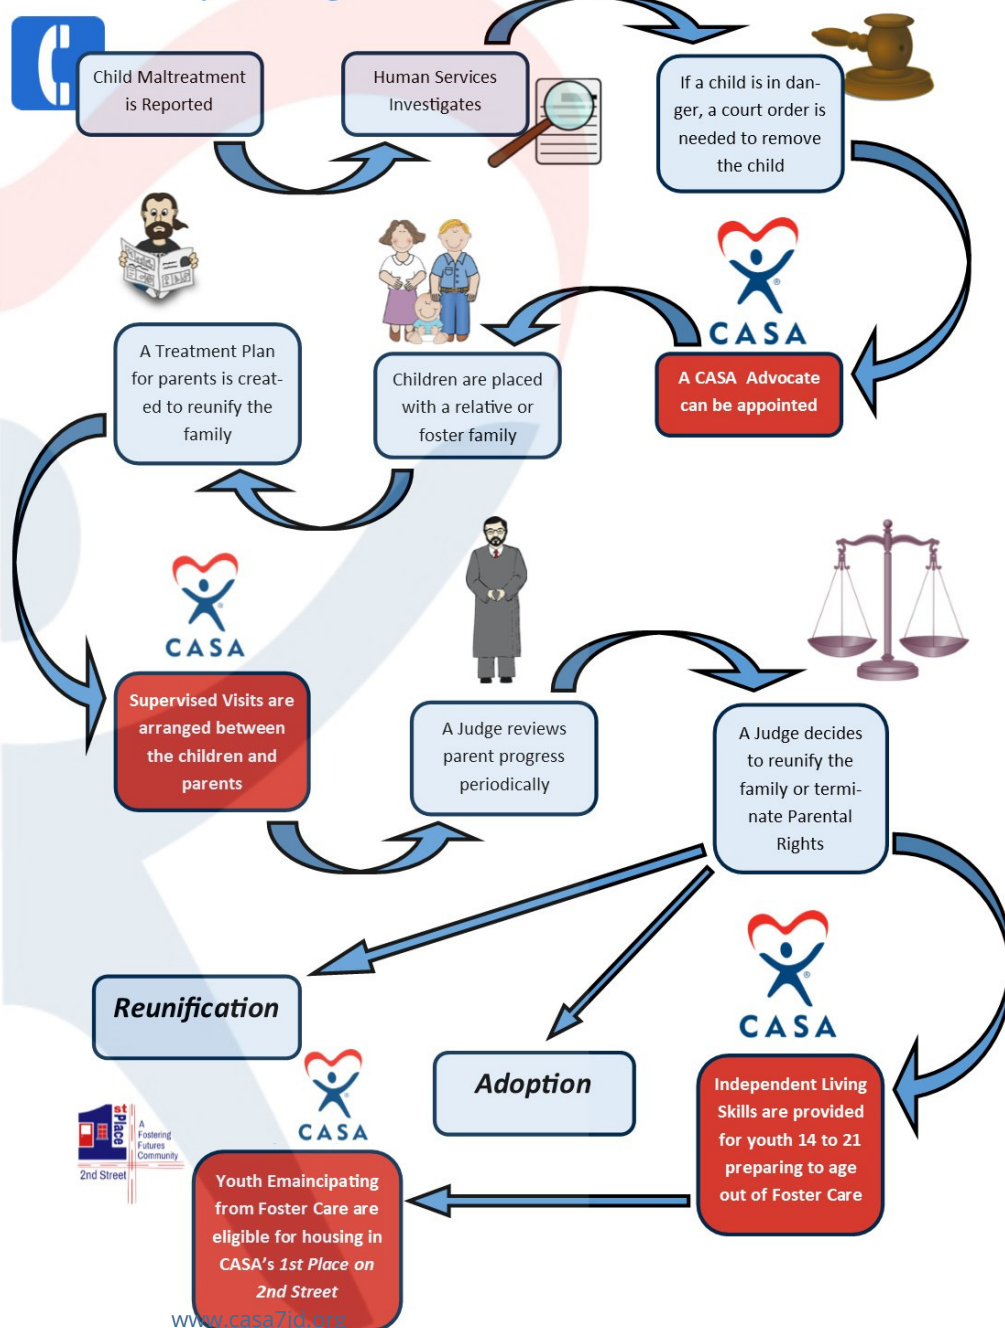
Child Maltreatment is Reported

Human Services Investigates

If a child is in danger, a court order is needed to remove the child

CASA

A CASA Advocate can be appointed

Children are placed with a relative or foster family

A Treatment Plan for parents is created to reunify the family

CASA

Supervised Visits are arranged between the children and parents

A Judge reviews parent progress periodically

A Judge decides to reunify the family or terminate Parental Rights

Reunification

Adoption

CASA

Independent Living Skills are provided for youth 14 to 21 preparing to age out of Foster Care

1st Place A Fostering Futures Community 2nd Street

CASA

Youth Emaincipating from Foster Care are eligible for housing in CASA's 1st Place on 2nd Street

www.casa7jd.org